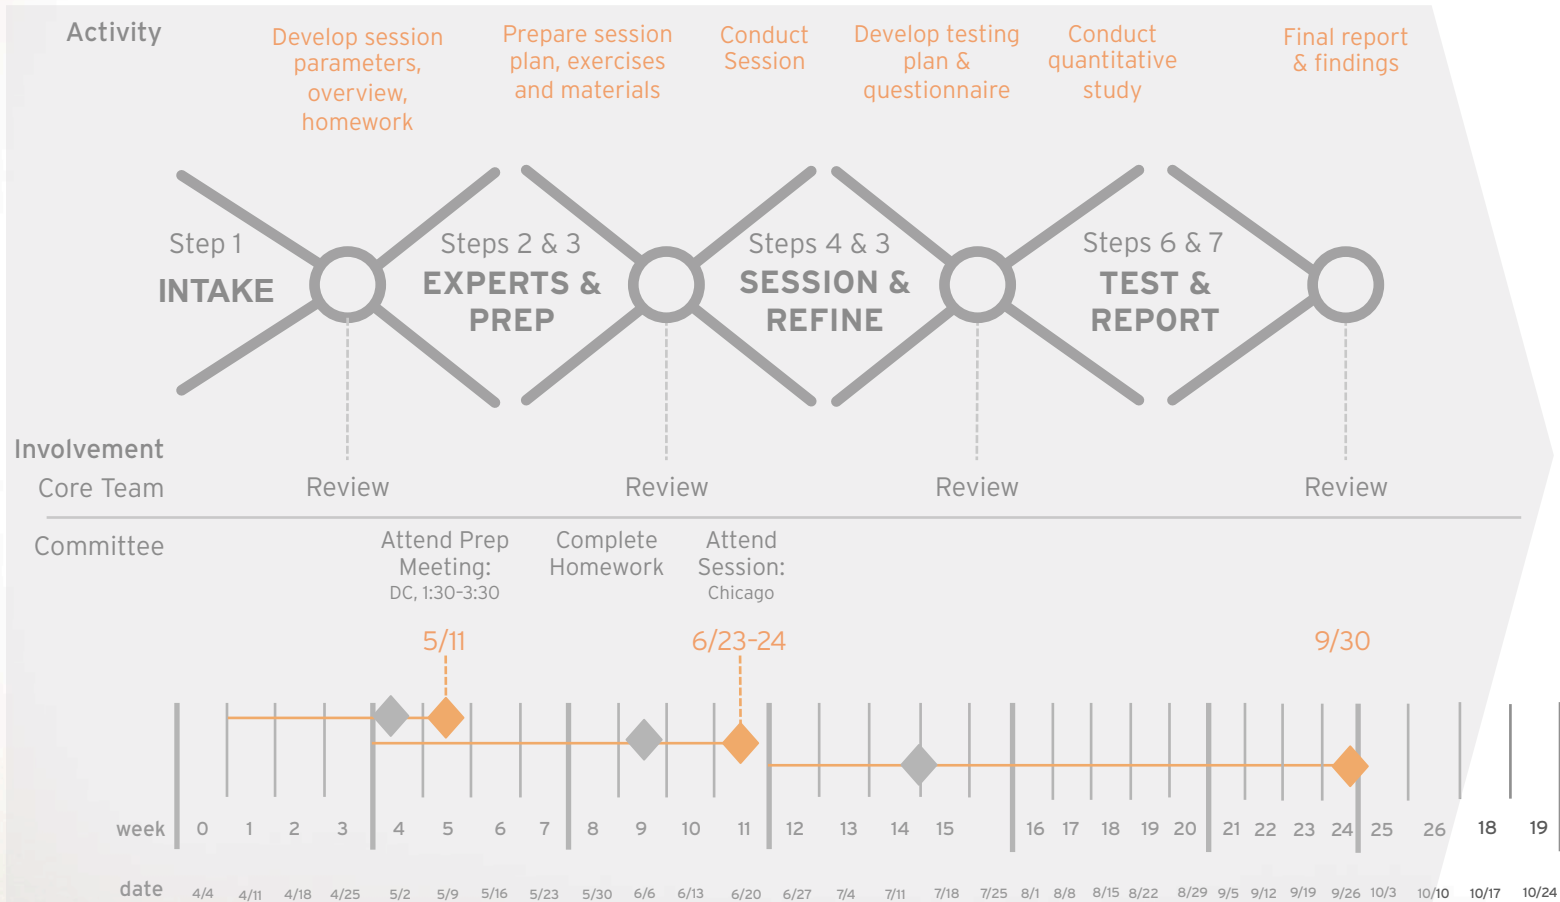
Activity

Develop session parameters, overview, homework

Prepare session plan, exercises and materials

Conduct Session

Develop testing plan & questionnaire

Conduct quantitative study

Final report & findings

Step 1
INTAKE

Steps 2 & 3
EXPERTS & PREP

Steps 4 & 3
SESSION & REFINE

Steps 6 & 7
TEST & REPORT

Involvement

Core Team

Review

Review

Review

Review

Committee

Attend Prep Meeting:
DC, 1:30-3:30

Complete Homework

Attend Session:
Chicago

5/11

6/23-24

9/30

week 0 1 2 3 4 5 6 7 8 9 10 11 12 13 14 15 16 17 18 19 20 21 22 23 24 25 26 18 19

date 4/4 4/11 4/18 4/25 5/2 5/9 5/16 5/23 5/30 6/6 6/13 6/20 6/27 7/4 7/11 7/18 7/25 8/1 8/8 8/15 8/22 8/29 9/5 9/12 9/19 9/26 10/3 10/10 10/17 10/24